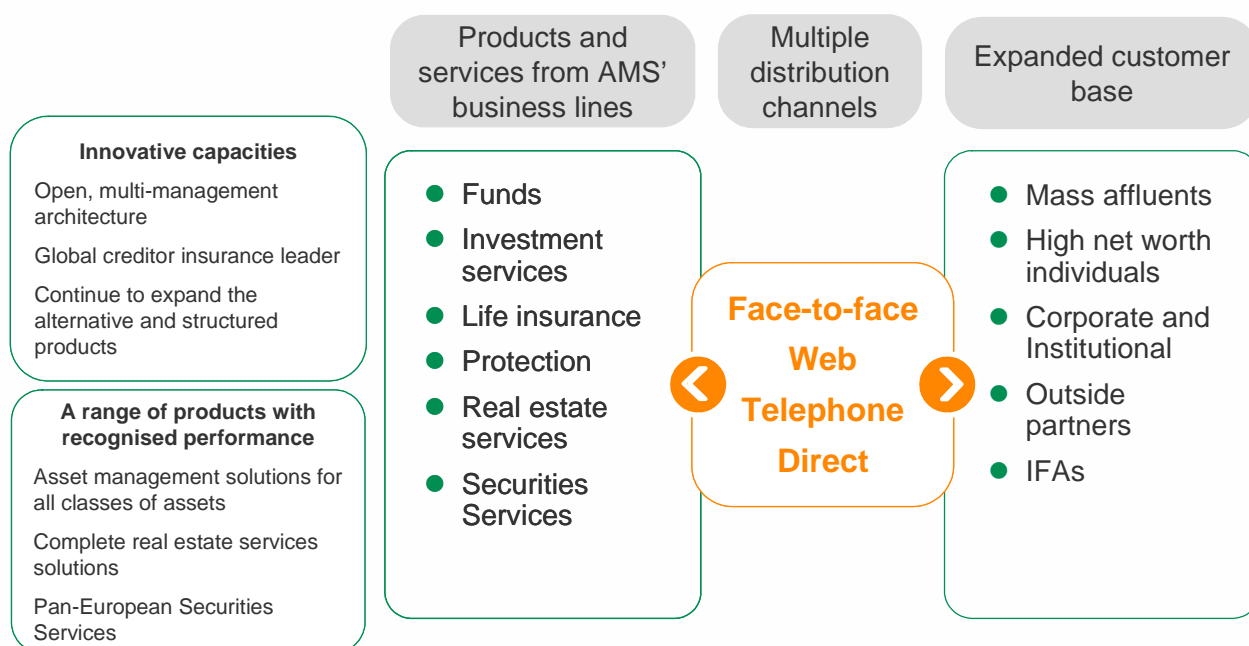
Products and services from AMS' business lines

Multiple distribution channels

Expanded customer base

Innovative capacities

Open, multi-management architecture

Global creditor insurance leader

Continue to expand the alternative and structured products

A range of products with recognised performance

Asset management solutions for all classes of assets

Complete real estate services solutions

Pan-European Securities Services

- Funds
- Investment services
- Life insurance
- Protection
- Real estate services
- Securities Services

Face-to-face
Web
Telephone
Direct

- Mass affluents
- High net worth individuals
- Corporate and Institutional
- Outside partners
- IFAs